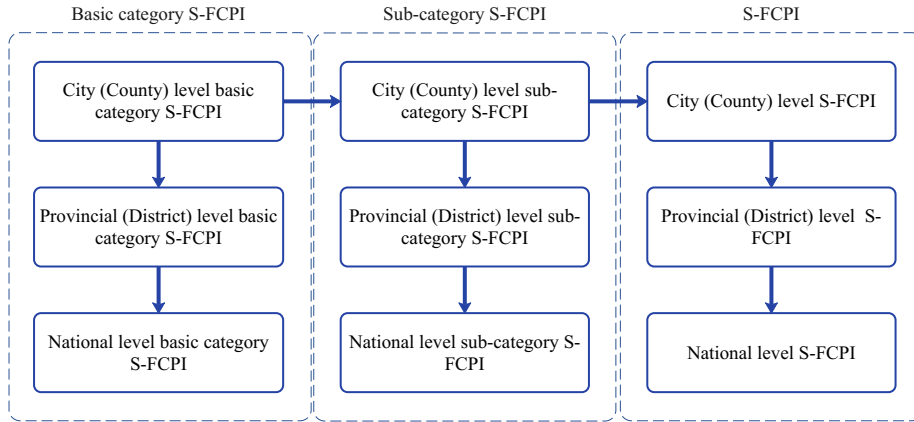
Basic category S-FCPI

City (County) level basic category S-FCPI

Provincial (District) level basic category S-FCPI

National level basic category S-FCPI

Sub-category S-FCPI

City (County) level sub-category S-FCPI

Provincial (District) level sub-category S-FCPI

National level sub-category S-FCPI

S-FCPI

City (County) level S-FCPI

Provincial (District) level S-FCPI

National level S-FCPI